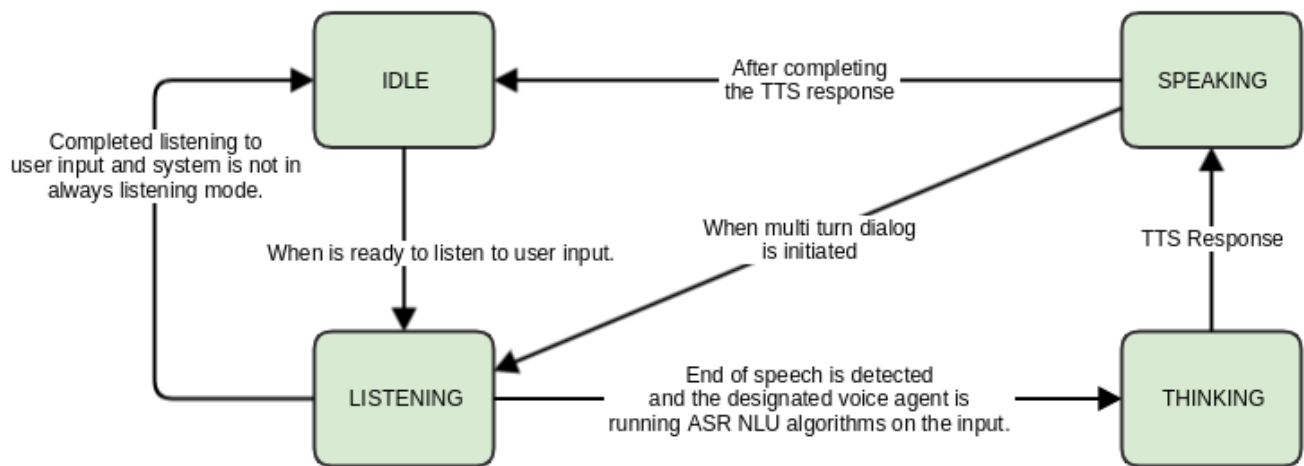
IDLE

After completing the TTS response

SPEAKING

Completed listening to user input and system is not in always listening mode.

When multi turn dialog is initiated

TTS Response

When is ready to listen to user input.

LISTENING

End of speech is detected and the designated voice agent is running ASR NLU algorithms on the input.

THINKING